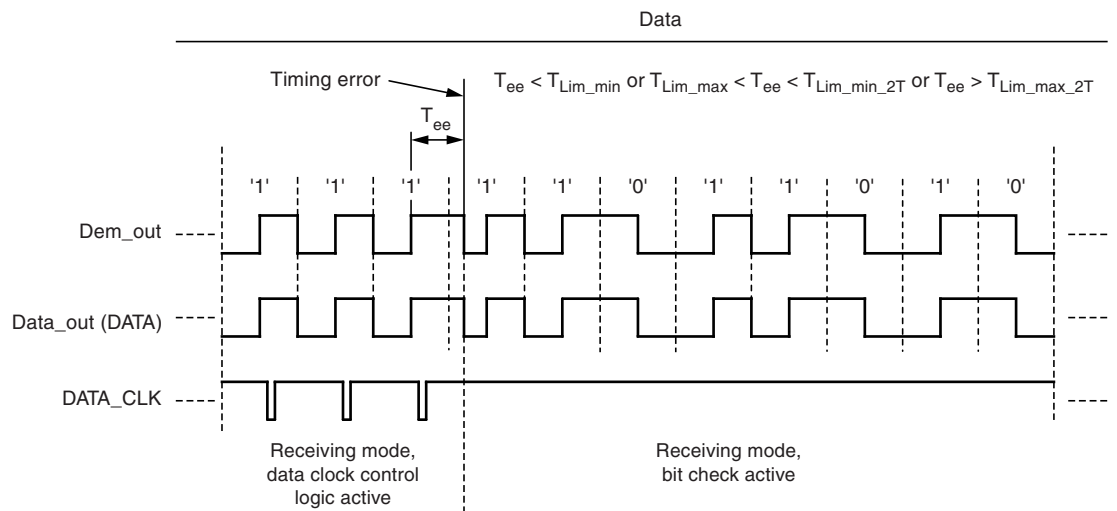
Data

Timing error

$T_{ee} < T_{Lim\_min}$ or $T_{Lim\_max} < T_{ee} < T_{Lim\_min\_2T}$ or $T_{ee} > T_{Lim\_max\_2T}$

$T_{ee}$

'1' '1' '1' '1' '1' '0' '1' '1' '0' '1' '0'

Dem_out

Data_out (DATA)

DATA_CLK

Receiving mode, data clock control logic active

Receiving mode, bit check active